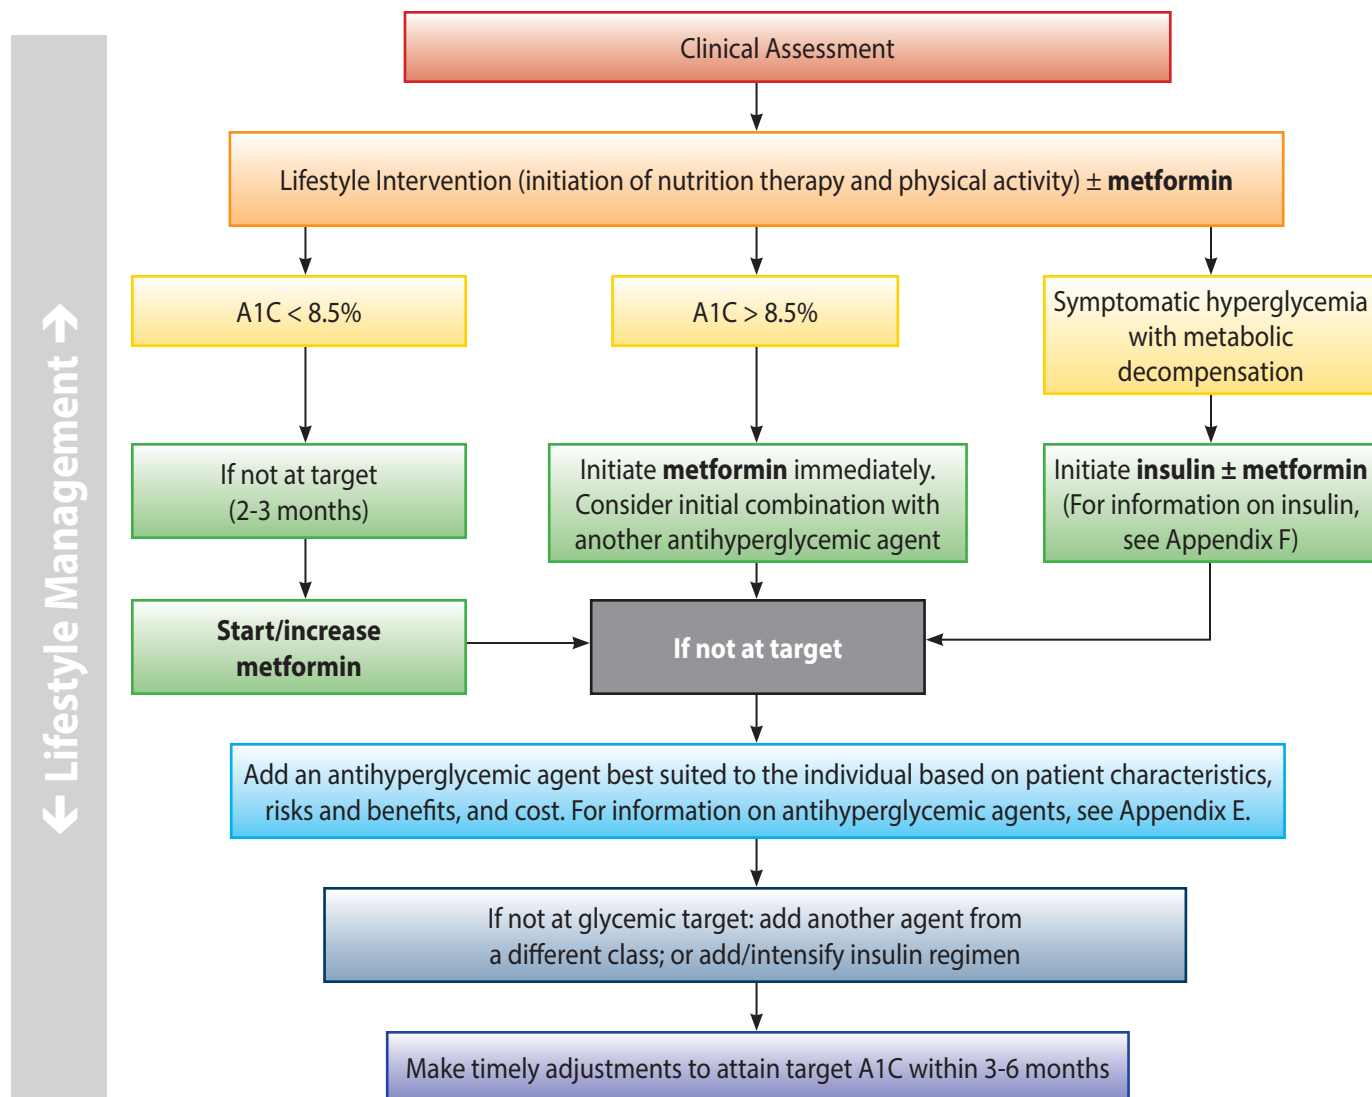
← Lifestyle Management →

Clinical Assessment

Lifestyle Intervention (initiation of nutrition therapy and physical activity) ± **metformin**

A1C < 8.5%

A1C > 8.5%

Symptomatic hyperglycemia with metabolic decompensation

If not at target (2-3 months)

Initiate **metformin** immediately. Consider initial combination with another antihyperglycemic agent

Initiate **insulin ± metformin** (For information on insulin, see Appendix F)

**Start/increase metformin**

**If not at target**

Add an antihyperglycemic agent best suited to the individual based on patient characteristics, risks and benefits, and cost. For information on antihyperglycemic agents, see Appendix E.

If not at glycemic target: add another agent from a different class; or add/intensify insulin regimen

Make timely adjustments to attain target A1C within 3-6 months